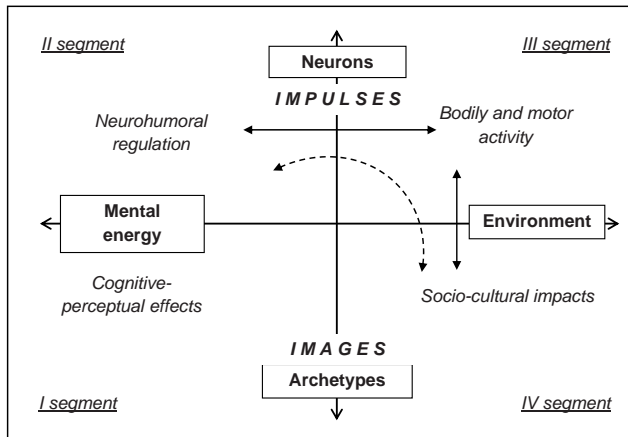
II segment

Neurons

III segment

IMPULSES

Neurohumoral regulation

Bodily and motor activity

Mental energy

Environment

Cognitive-perceptual effects

Socio-cultural impacts

IMAGES

Archetypes

I segment

IV segment